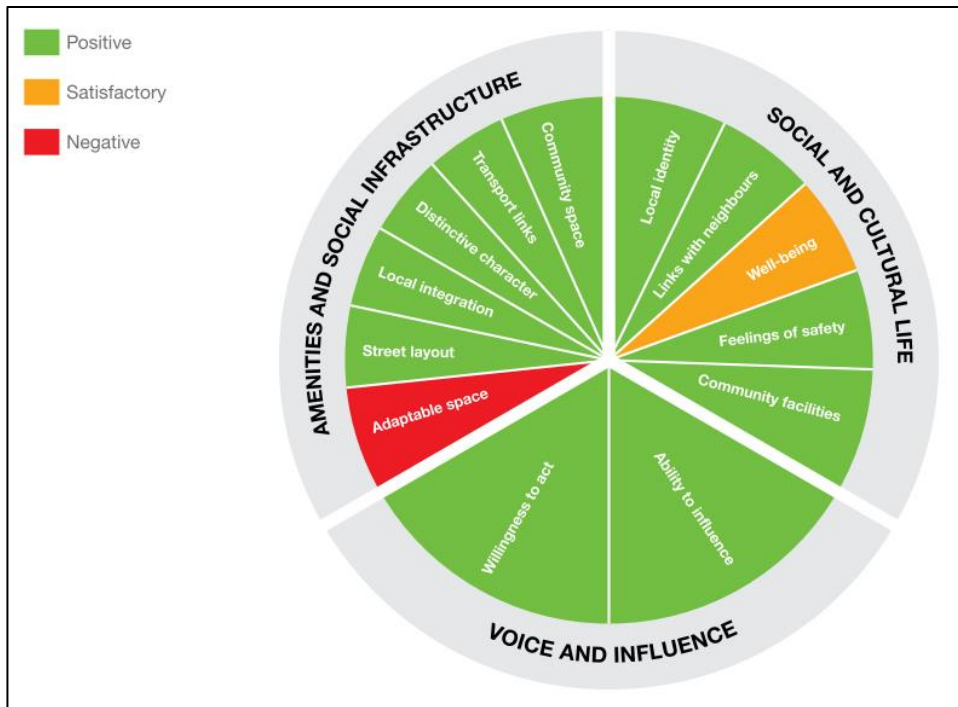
Positive

Satisfactory

Negative

AMENITIES AND SOCIAL INFRASTRUCTURE

Community space

Transport links

Distinctive character

Local integration

Street layout

Adaptable space

SOCIAL AND CULTURAL LIFE

Local identity

Links with neighbours

Well-being

Feelings of safety

Community facilities

VOICE AND INFLUENCE

Willingness to act

Ability to influence